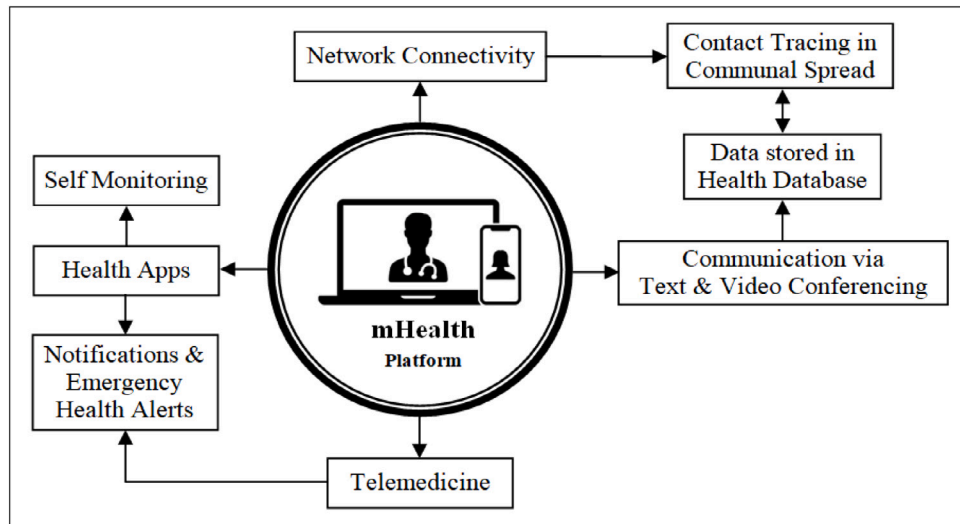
Network Connectivity

Contact Tracing in Communal Spread

Data stored in Health Database

Self Monitoring

Health Apps

Notifications & Emergency Health Alerts

mHealth Platform

Communication via Text & Video Conferencing

Telemedicine